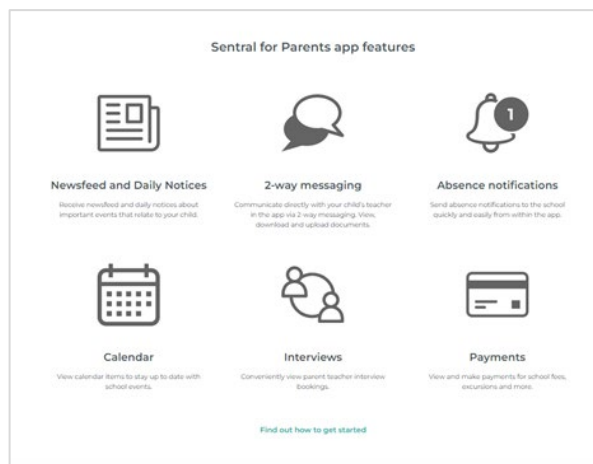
Sentral for Parents app features

1

Newsfeed and Daily Notices

Receive newsfeed and daily notices about important events that relate to your child.

2-way messaging

Communicate directly with your child's teacher in the app via 2-way messaging. View, download and upload documents.

Absence notifications

Send absence notifications to the school quickly and easily from within the app.

Calendar

View calendar items to stay up to date with school events.

Interviews

Conveniently view parent teacher interview bookings.

Payments

View and make payments for school fees, excursions and more.

Find out how to get started